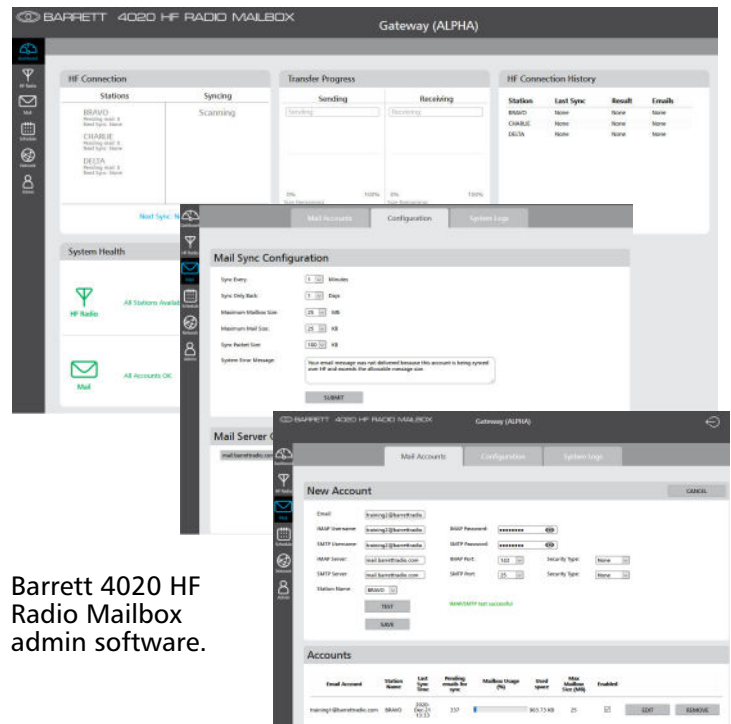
BARRETT 4020 HF RADIO MAILBOX

Gateway (ALPHA)

HF Connection

Stations

Syncing

BRAVO

CHARLIE

DELTA

Scanning

Next Sync: N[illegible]

Transfer Progress

Sending

Receiving

0%

100%

0%

100%

HF Connection History

| Station | Last Sync | Result | Emails |
|---|---|---|---|
| BRAVO | None | None | None |
| CHARLIE | None | None | None |
| DELTA | None | None | None |

System Health

HF Radio

All Stations Availab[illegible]

Mail

All Accounts OK

Mail Accounts

Configuration

System Logs

Mail Sync Configuration

Sync Every: 1 Minutes

Sync Only Back: 7 Days

Maximum Mailbox Size: 25 MB

Maximum Mail Size: 25 KB

Sync Packet Size: 100 KB

System Error Message: Your email message was not delivered because this account is being synced over HF and exceeds the allowable message size.

SUBMIT

Mail Server C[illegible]

mail.barrettradio.com

BARRETT 4020 HF RADIO MAILBOX

Gateway (ALPHA)

Mail Accounts

Configuration

System Logs

New Account

CANCEL

Email: training2@barrettradio

IMAP Username: training2@barrettradio

SMTP Username: training2@barrettradio

IMAP Server: mail.barrettradio.com

SMTP Server: mail.barrettradio.com

Station Name: BRAVO

IMAP Password: ••••••••

SMTP Password: ••••••••

IMAP Port: 143

SMTP Port: 25

Security Type: None

Security Type: None

TEST

IMAP/SMTP test successful

SAVE

Accounts

| Email Account | Station Name | Last Sync Time | Pending emails for sync | Mailbox Usage (%) | Used space | Max Mailbox Size (MB) | Enabled | | |
|---|---|---|---|---|---|---|---|---|---|
| training1@barrettradio.com | BRAVO | 2020-Dec-21 13:33 | 337 | | 903.73 KB | 25 | ☑ | EDIT | REMOVE |

Barrett 4020 HF Radio Mailbox admin software.